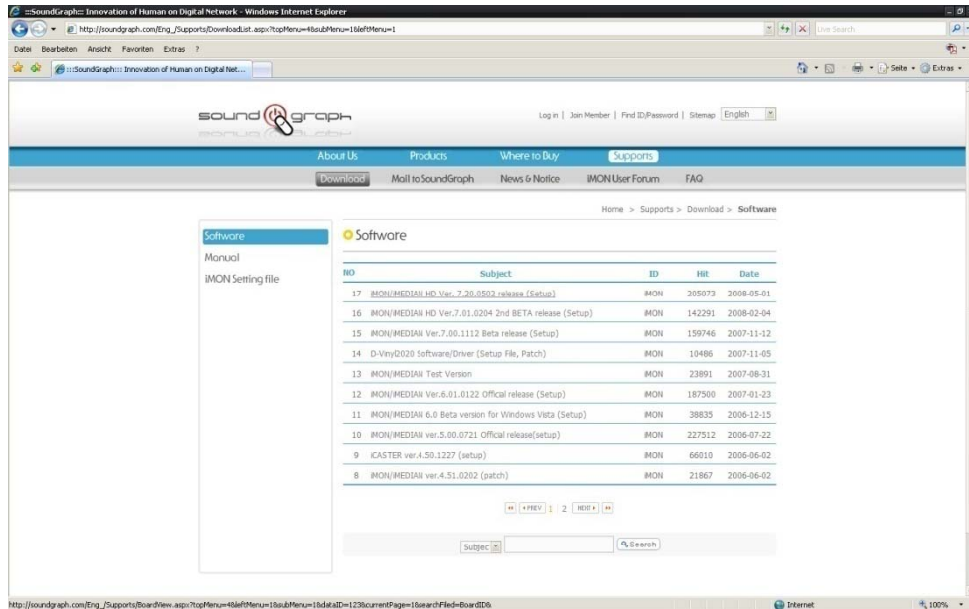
::SoundGraph:: Innovation of Human on Digital Network - Windows Internet Explorer

http://soundgraph.com/Eng_/Supports/DownloadList.aspx?topMenu=4&subMenu=1&leftMenu=1

Live Search

Datei Bearbeiten Ansicht Favoriten Extras ?

:::SoundGraph::: Innovation of Human on Digital Net...

Seite Extras

soundgraph

Log in | Join Member | Find ID/Password | Sitemap English

About Us Products Where to Buy Supports

Download Mail to SoundGraph News & Notice iMON User Forum FAQ

Home > Supports > Download > Software

Software
Manual
iMON Setting file

Software

| NO | Subject | ID | Hit | Date |
|---|---|---|---|---|
| 17 | iMON/iMEDIAN HD Ver. 7.20.0502 release (Setup) | iMON | 205073 | 2008-05-01 |
| 16 | iMON/iMEDIAN HD Ver.7.01.0204 2nd BETA release (Setup) | iMON | 142291 | 2008-02-04 |
| 15 | iMON/iMEDIAN Ver.7.00.1112 Beta release (Setup) | iMON | 159746 | 2007-11-12 |
| 14 | D-Vinyl2020 Software/Driver (Setup File, Patch) | iMON | 10486 | 2007-11-05 |
| 13 | iMON/iMEDIAN Test Version | iMON | 23891 | 2007-08-31 |
| 12 | iMON/iMEDIAN Ver.6.01.0122 Offical release (Setup) | iMON | 187500 | 2007-01-23 |
| 11 | iMON/iMEDIAN 6.0 Beta version for Windows Vista (Setup) | iMON | 38835 | 2006-12-15 |
| 10 | iMON/iMEDIAN ver.5.00.0721 Official release(setup) | iMON | 227512 | 2006-07-22 |
| 9 | iCASTER ver.4.50.1227 (setup) | iMON | 66010 | 2006-06-02 |
| 8 | iMON/iMEDIAN ver.4.51.0202 (patch) | iMON | 21867 | 2006-06-02 |

PREV 1 2 NEXT

Subject Search

http://soundgraph.com/Eng_/Supports/BoardView.aspx?topMenu=4&leftMenu=1&subMenu=1&dataID=123&currentPage=1&searchFiled=BoardID&

Internet 100%